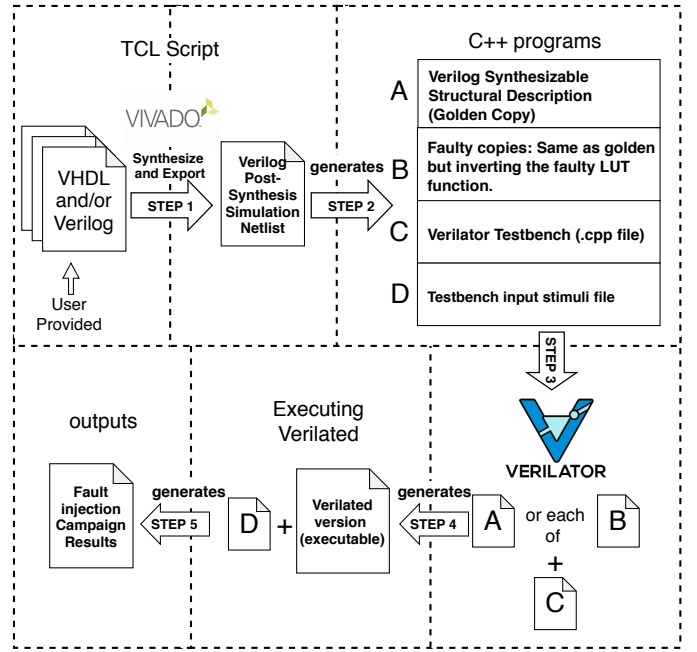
TCL Script

VIVADO

VHDL and/or Verilog

User Provided

Synthesize and Export

STEP 1

Verilog Post-Synthesis Simulation Netlist

generates

STEP 2

C++ programs

A Verilog Synthesizable Structural Description (Golden Copy)

B Faulty copies: Same as golden but inverting the faulty LUT function.

C Verilator Testbench (.cpp file)

D Testbench input stimuli file

STEP 3

VERILATOR

outputs

Executing Verilated

Fault injection Campaign Results

generates

STEP 5

D + Verilated version (executable)

generates

STEP 4

A or each of B

+

C